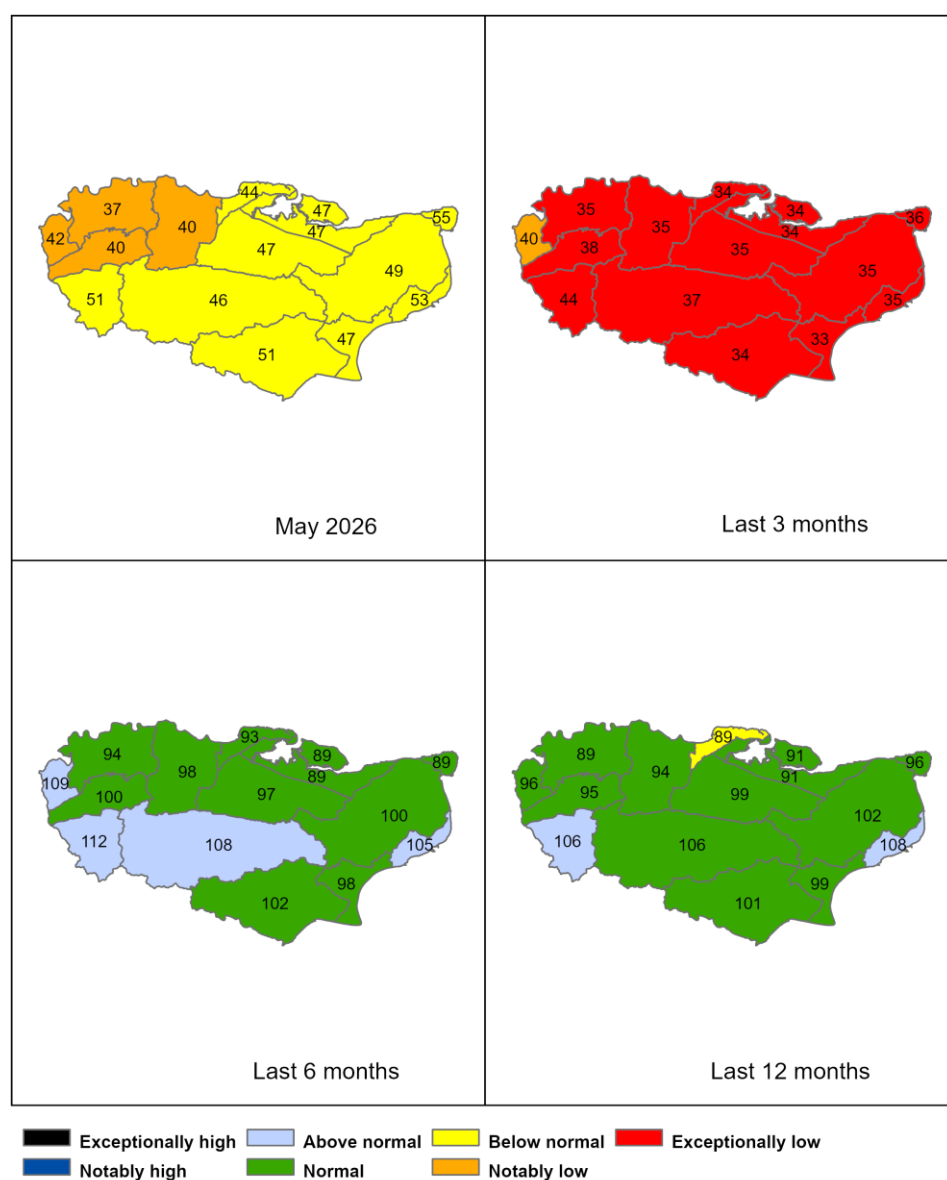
37
40
42
40
44
47
47
55
47
49
51
46
53
47
51

May 2026

35
35
34
34
36
40
38
34
35
44
37
35
35
33
34

Last 3 months

94
98
93
89
109
89
100
97
89
100
112
108
105
98
102

Last 6 months

89
94
89
91
96
91
96
95
99
102
106
106
108
99
101

Last 12 months

Exceptionally high
Notably high
Above normal
Normal
Below normal
Notably low
Exceptionally low